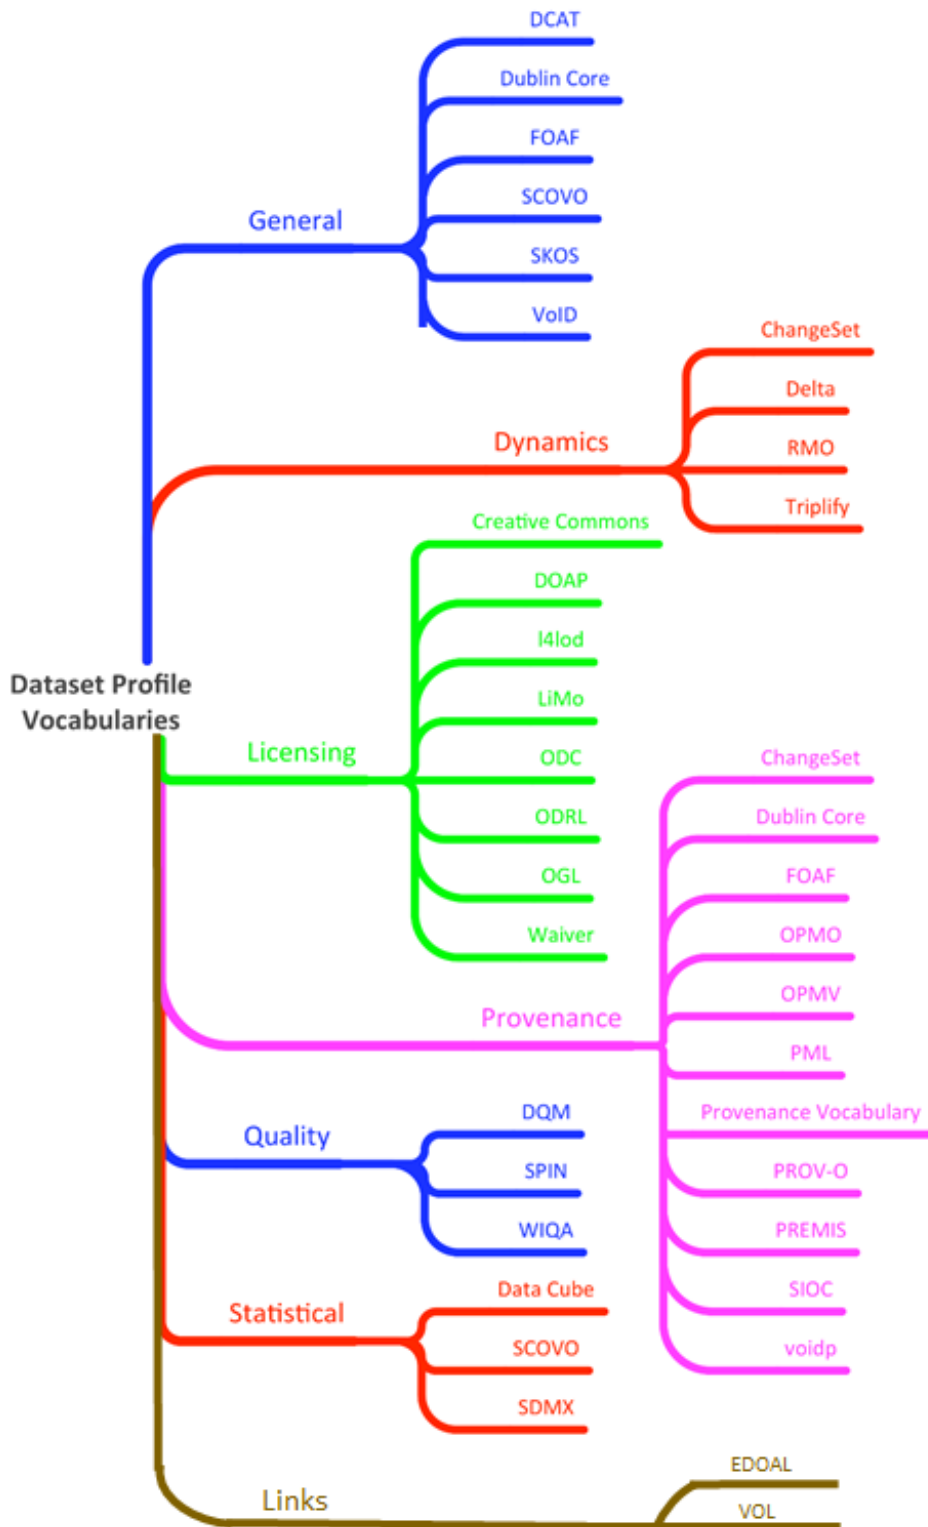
Dataset Profile Vocabularies

General
DCAT
Dublin Core
FOAF
SCOVO
SKOS
VoID

Dynamics
ChangeSet
Delta
RMO
Triplify

Licensing
Creative Commons
DOAP
l4lod
LiMo
ODC
ODRL
OGL
Waiver

Provenance
ChangeSet
Dublin Core
FOAF
OPMO
OPMV
PML
Provenance Vocabulary
PROV-O
PREMIS
SIOC
voidp

Quality
DQM
SPIN
WIQA

Statistical
Data Cube
SCOVO
SDMX

Links
EDOAL
VOL